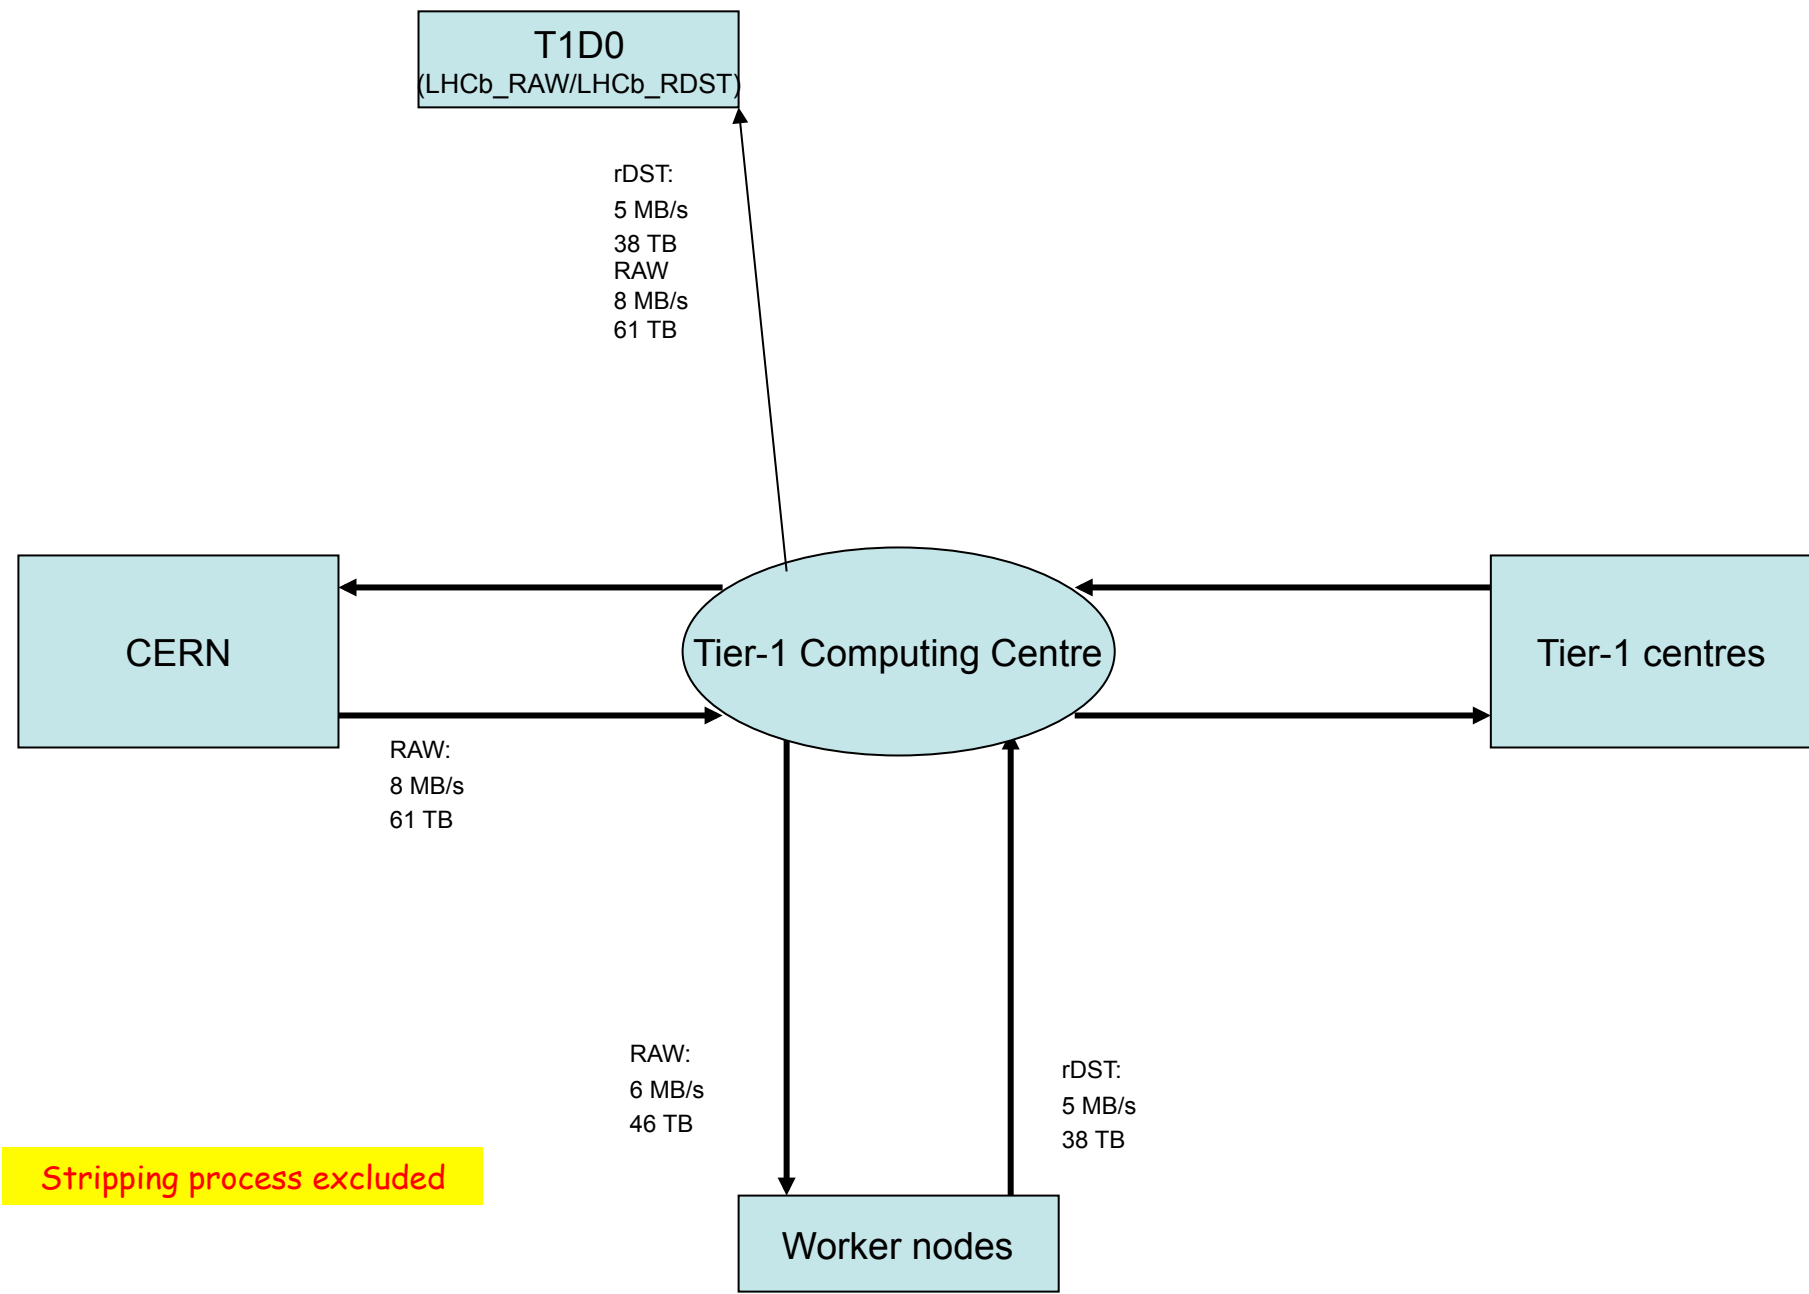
T1D0
(LHCb_RAW/LHCb_RDST)

rDST:
5 MB/s
38 TB
RAW
8 MB/s
61 TB

CERN

Tier-1 Computing Centre

Tier-1 centres

RAW:
8 MB/s
61 TB

RAW:
6 MB/s
46 TB

rDST:
5 MB/s
38 TB

Stripping process excluded

Worker nodes